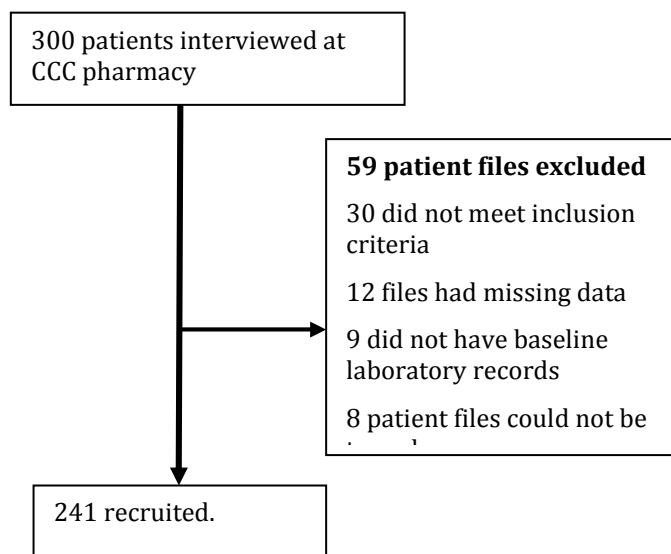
300 patients interviewed at CCC pharmacy

**59 patient files excluded**

30 did not meet inclusion criteria

12 files had missing data

9 did not have baseline laboratory records

8 patient files could not be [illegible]

241 recruited.